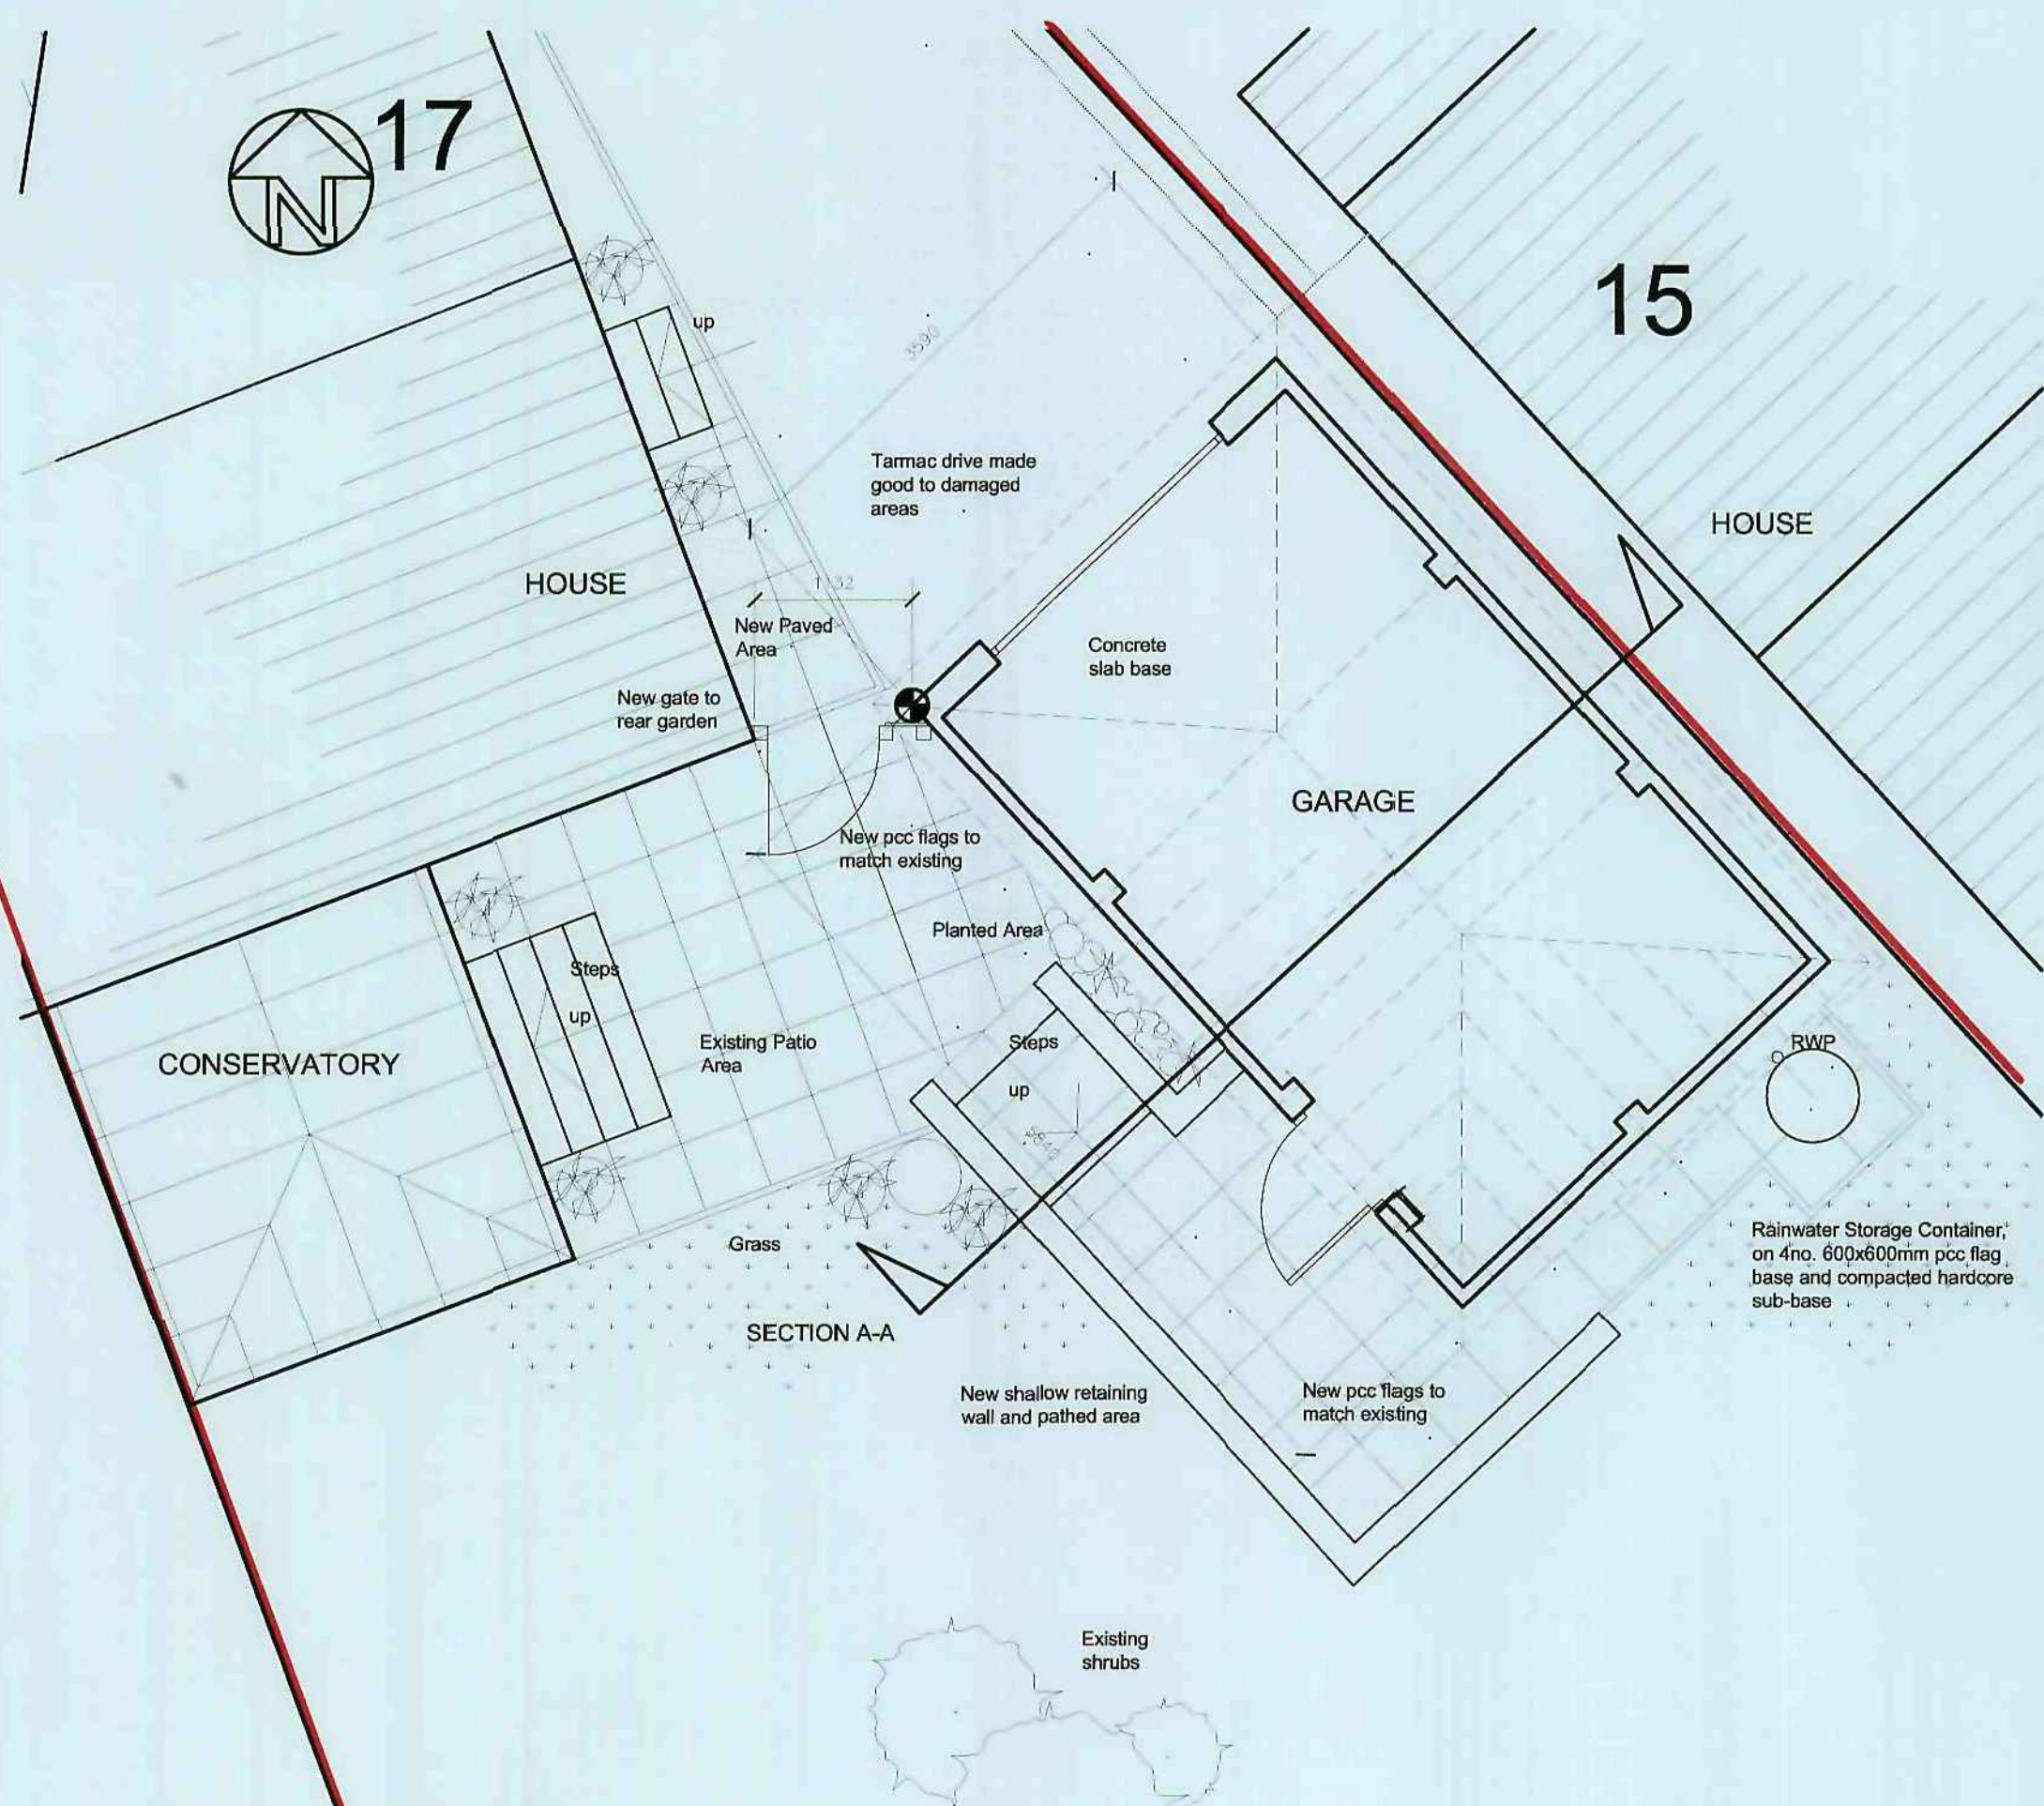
N

17

15

up

3590

Tarmac drive made good to damaged areas

HOUSE

HOUSE

1152

New Paved Area

Concrete slab base

New gate to rear garden

GARAGE

New pcc flags to match existing

Planted Area

Steps

up

CONSERVATORY

Existing Patio Area

Steps

up

RWP

Grass

Rainwater Storage Container, on 4no. 600x600mm pcc flag base and compacted hardcore sub-base

SECTION A-A

New shallow retaining wall and pathed area

New pcc flags to match existing

Existing shrubs